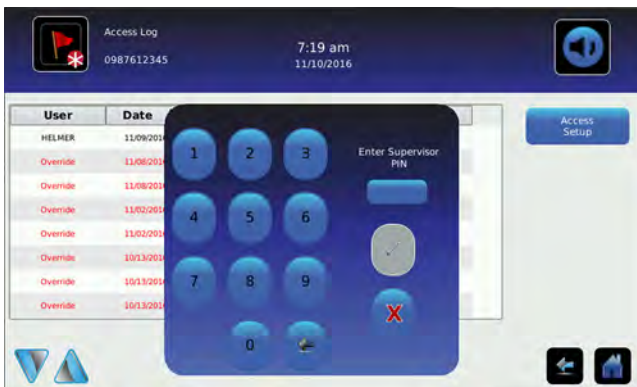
Access Log
0987612345

7:19 am
11/10/2016

| User | Date |
|---|---|
| HELMER | 11/09/2016 |
| Override | 11/08/2016 |
| Override | 11/08/2016 |
| Override | 11/02/2016 |
| Override | 11/02/2016 |
| Override | 10/13/2016 |
| Override | 10/13/2016 |
| Override | 10/13/2016 |

1 2 3
4 5 6
7 8 9
0

Enter Supervisor PIN

X

Access Setup